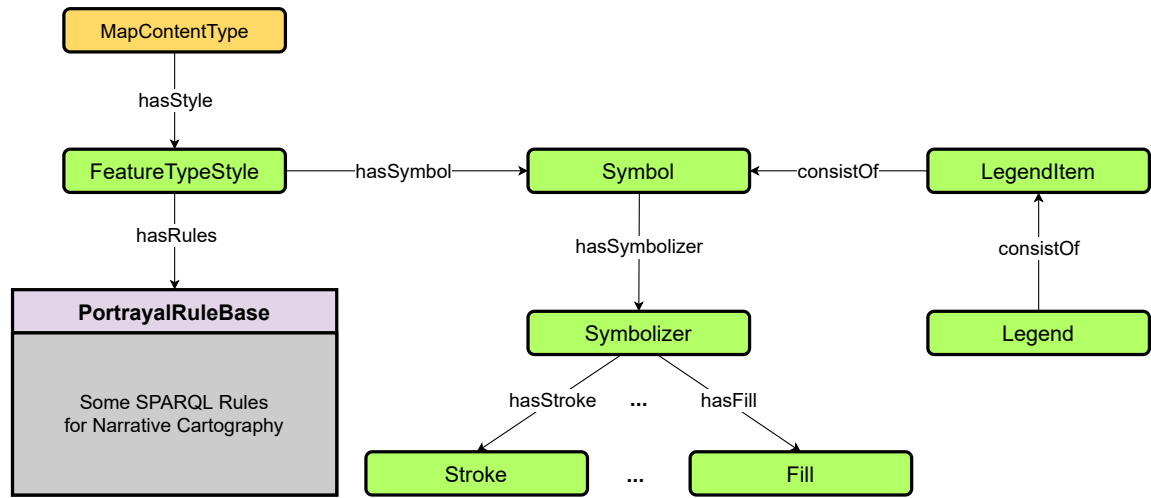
MapContentType

hasStyle

FeatureTypeStyle

hasSymbol

Symbol

consistOf

LegendItem

hasRules

hasSymbolizer

consistOf

PortrayalRuleBase

Some SPARQL Rules for Narrative Cartography

Symbolizer

Legend

hasStroke

...

hasFill

Stroke

...

Fill